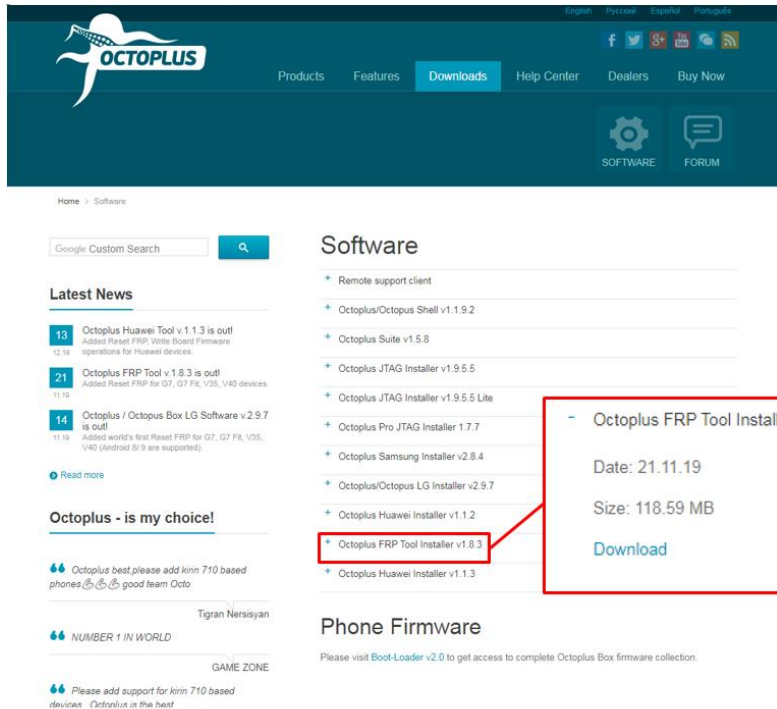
English Русский Español Português

OCTOPLUS

Products Features Downloads Help Center Dealers Buy Now

SOFTWARE FORUM

Home > Software

Google Custom Search

Latest News

13 12.19 Octoplus Huawei Tool v.1.1.3 is out!
Added Reset FRP, Write Board Firmware operations for Huawei devices.

21 11.19 Octoplus FRP Tool v.1.8.3 is out!
Added Reset FRP for G7, G7 Fit, V35, V40 devices.

14 11.19 Octoplus / Octopus Box LG Software v.2.9.7 is out!
Added world's first Reset FRP for G7, G7 Fit, V35, V40 (Android 8/ 9 are supported).

Read more

Octoplus - is my choice!

Octoplus best,please add kirin 710 based phones good team Octo

Tigran Nersisyan

NUMBER 1 IN WORLD

GAME ZONE

Please add support for kirin 710 based devices. Octoplus is the best

Software

+ Remote support client
+ Octoplus/Octopus Shell v1.1.9.2
+ Octoplus Suite v1.5.8
+ Octoplus JTAG Installer v1.9.5.5
+ Octoplus JTAG Installer v1.9.5.5 Lite
+ Octoplus Pro JTAG Installer 1.7.7
+ Octoplus Samsung Installer v2.8.4
+ Octoplus/Octopus LG Installer v2.9.7
+ Octoplus Huawei Installer v1.1.2
+ Octoplus FRP Tool Installer v1.8.3
+ Octoplus Huawei Installer v1.1.3

- Octoplus FRP Tool Install

Date: 21.11.19

Size: 118.59 MB

Download

Phone Firmware

Please visit Boot-Loader v2.0 to get access to complete Octoplus Box firmware collection.